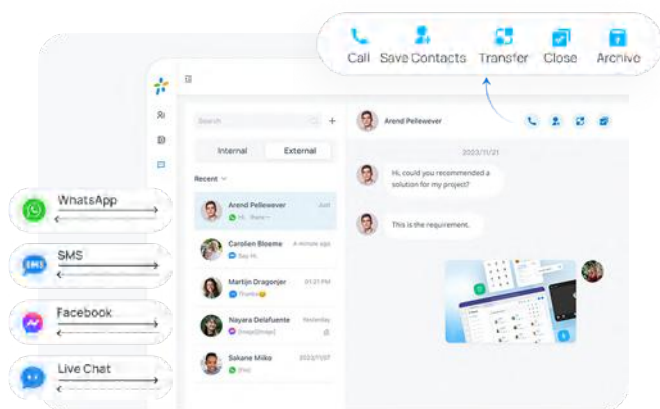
Call Save Contacts Transfer Close Archive

WhatsApp

SMS

Facebook

Live Chat

Search

Internal External

Recent

Arend Pellewever Just

Carolien Bloeme 4 minutes ago

Martijn Dragonjer 01:21 PM

Nayara Delafuente Yesterday

Sakane Miiko 2022/11/07

Arend Pellewever

2023/11/21

Hi, could you recommended a solution for my project?

This is the requirement.